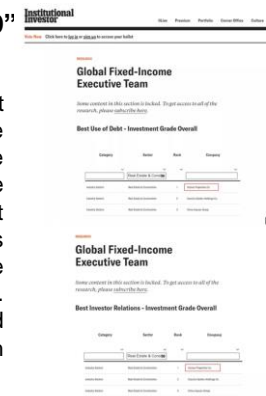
Institutional Investor

Global Fixed-Income Executive Team

Some content in this section is locked. To get access to all of the research, please subscribe here.

Best Use of Debt - Investment Grade Overall

| Category | Sector | Rank | Company |
|---|---|---|---|
| | Real Estate & Constr | | |
| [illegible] | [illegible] | 1 | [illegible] |
| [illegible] | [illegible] | 2 | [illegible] |
| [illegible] | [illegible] | 3 | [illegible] |

Global Fixed-Income Executive Team

Some content in this section is locked. To get access to all of the research, please subscribe here.

Best Investor Relations - Investment Grade Overall

| Category | Sector | Rank | Company |
|---|---|---|---|
| | Real Estate & Constr | | |
| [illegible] | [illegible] | 1 | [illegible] |
| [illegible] | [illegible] | 2 | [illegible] |
| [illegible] | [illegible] | 3 | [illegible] |